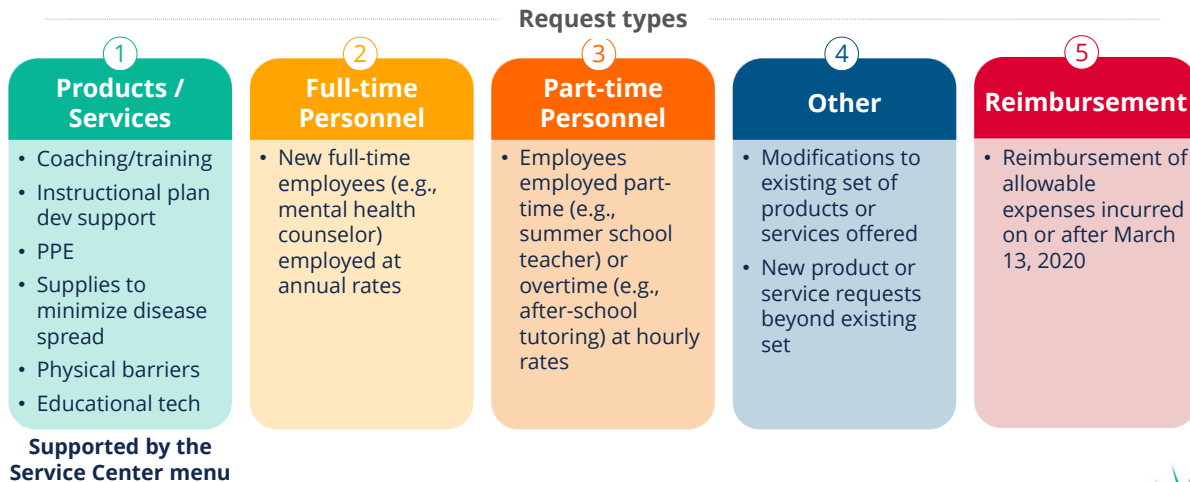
Request types

1
Products / Services
- Coaching/training
- Instructional plan dev support
- PPE
- Supplies to minimize disease spread
- Physical barriers
- Educational tech

Supported by the Service Center menu

2
Full-time Personnel
- New full-time employees (e.g., mental health counselor) employed at annual rates

3
Part-time Personnel
- Employees employed part-time (e.g., summer school teacher) or overtime (e.g., after-school tutoring) at hourly rates

4
Other
- Modifications to existing set of products or services offered
- New product or service requests beyond existing set

5
Reimbursement
- Reimbursement of allowable expenses incurred on or after March 13, 2020